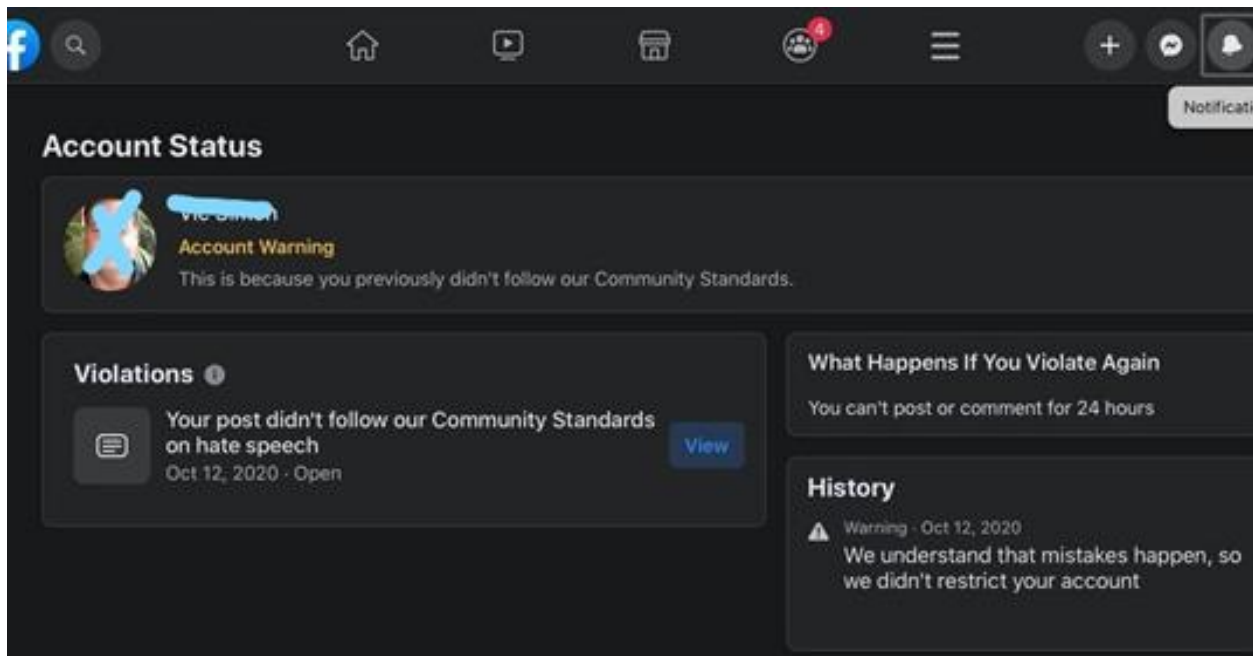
4

Notificati

Account Status

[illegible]
Account Warning
This is because you previously didn't follow our Community Standards.

Violations
Your post didn't follow our Community Standards on hate speech
Oct 12, 2020 · Open
View

What Happens If You Violate Again
You can't post or comment for 24 hours

History
Warning · Oct 12, 2020
We understand that mistakes happen, so we didn't restrict your account